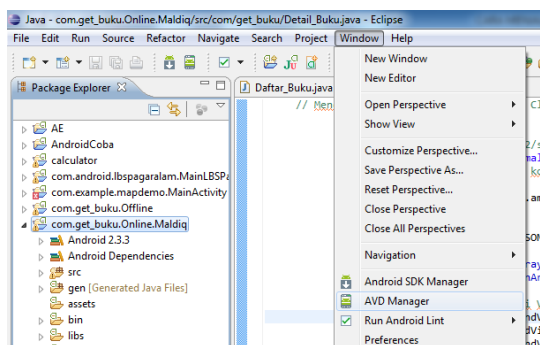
Java - com.get_buku.Online.Maldiq/src/com/get_buku/Detail_Buku.java - Eclipse

File Edit Run Source Refactor Navigate Search Project Window Help

Package Explorer

Daftar_Buku.java

// Men

Cl

2/s

mal

ko

am

SON

ray

nAr

nd

nd\

nd\

AE
AndroidCoba
calculator
com.android.lbspagaralam.MainLBSPa
com.example.mapdemo.MainActivity
com.get_buku.Offline
com.get_buku.Online.Maldiq
Android 2.3.3
Android Dependencies
src
gen [Generated Java Files]
assets
bin
libs

New Window
New Editor
Open Perspective
Show View
Customize Perspective...
Save Perspective As...
Reset Perspective...
Close Perspective
Close All Perspectives
Navigation
Android SDK Manager
AVD Manager
Run Android Lint
Preferences